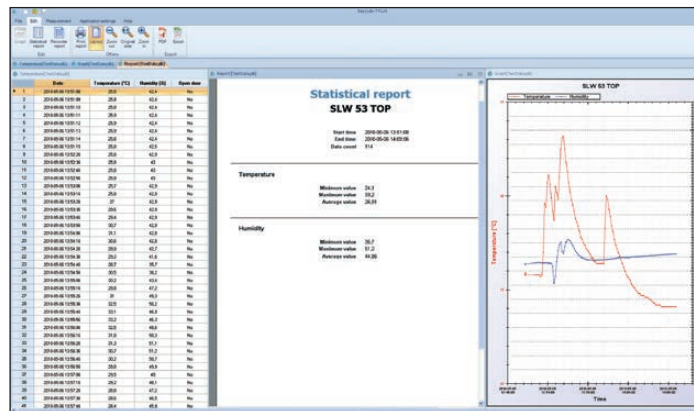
File Edit Measurement Application settings Help

Graph Statistical report Recorder report Print Print preview Zoom out Original size Zoom in PDF Excel

Edit Others Export

Temperature(ChartValues8) Report(ChartValues8)

| | Date | Temperature [°C] | Humidity [%] | Open door |
|---|---|---|---|---|
| 1 | 2010-05-06 13:51:08 | 25,0 | 42,4 | No |
| 2 | 2010-05-06 13:51:09 | 25,0 | 42,4 | No |
| 3 | 2010-05-06 13:51:10 | 25,0 | 42,4 | No |
| 4 | 2010-05-06 13:51:11 | 25,0 | 42,4 | No |
| 5 | 2010-05-06 13:51:12 | 25,0 | 42,4 | No |
| 6 | 2010-05-06 13:51:13 | 25,0 | 42,4 | No |
| 7 | 2010-05-06 13:51:14 | 25,0 | 42,4 | No |
| 8 | 2010-05-06 13:51:15 | 25,0 | 42,5 | No |
| 9 | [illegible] | 25,0 | 42,9 | No |
| 10 | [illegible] | 25,0 | 43 | No |
| 11 | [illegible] | 25,0 | 43 | No |
| 12 | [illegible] | 25,0 | 43 | No |
| 13 | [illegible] | 25,7 | 42,9 | No |
| 14 | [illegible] | 25,6 | 42,9 | No |
| 15 | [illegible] | 27 | 42,9 | No |
| 16 | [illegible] | 28,5 | 42,8 | No |
| 17 | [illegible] | 29,4 | 42,9 | No |
| 18 | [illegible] | 30,7 | 42,9 | No |
| 19 | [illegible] | 31,1 | 42,8 | No |
| 20 | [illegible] | 30,0 | 42,8 | No |
| 21 | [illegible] | 29,6 | 42,7 | No |
| 22 | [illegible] | 29,2 | 41,6 | No |
| 23 | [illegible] | 28,7 | 35,7 | No |
| 24 | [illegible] | 30,5 | 36,2 | No |
| 25 | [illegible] | 30,2 | 43,6 | No |
| 26 | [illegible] | 29,7 | 46,5 | No |
| 27 | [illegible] | 31 | 49,3 | No |
| 28 | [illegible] | 32,5 | 50,2 | No |
| 29 | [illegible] | 33,1 | 46,9 | No |
| 30 | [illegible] | 33,2 | 46,2 | No |
| 31 | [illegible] | 32,8 | 48,6 | No |
| 32 | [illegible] | 31,8 | 50,3 | No |
| 33 | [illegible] | 31,3 | 51,1 | No |
| 34 | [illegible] | 30,7 | 51,2 | No |
| 35 | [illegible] | 30,2 | 50,7 | No |
| 36 | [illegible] | 29,8 | 49,9 | No |
| 37 | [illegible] | 29,5 | 49 | No |
| 38 | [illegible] | 29,2 | 48,1 | No |
| 39 | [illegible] | 28,8 | 47,2 | No |
| 40 | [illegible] | 28,6 | 46,6 | No |
| 41 | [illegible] | 28,4 | 45,8 | No |

Statistical report
SLW 53 TOP

Start time 2010-05-06 13:51:08
End time 2010-05-06 14:05:06
Data count 514

Temperature
Minimum value 24,3
Maximum value 59,2
Average value 28,04

Humidity
Minimum value 35,7
Maximum value 51,2
Average value 44,86

SLW 53 TOP
Temperature Humidity
Temperature [°C]
Time